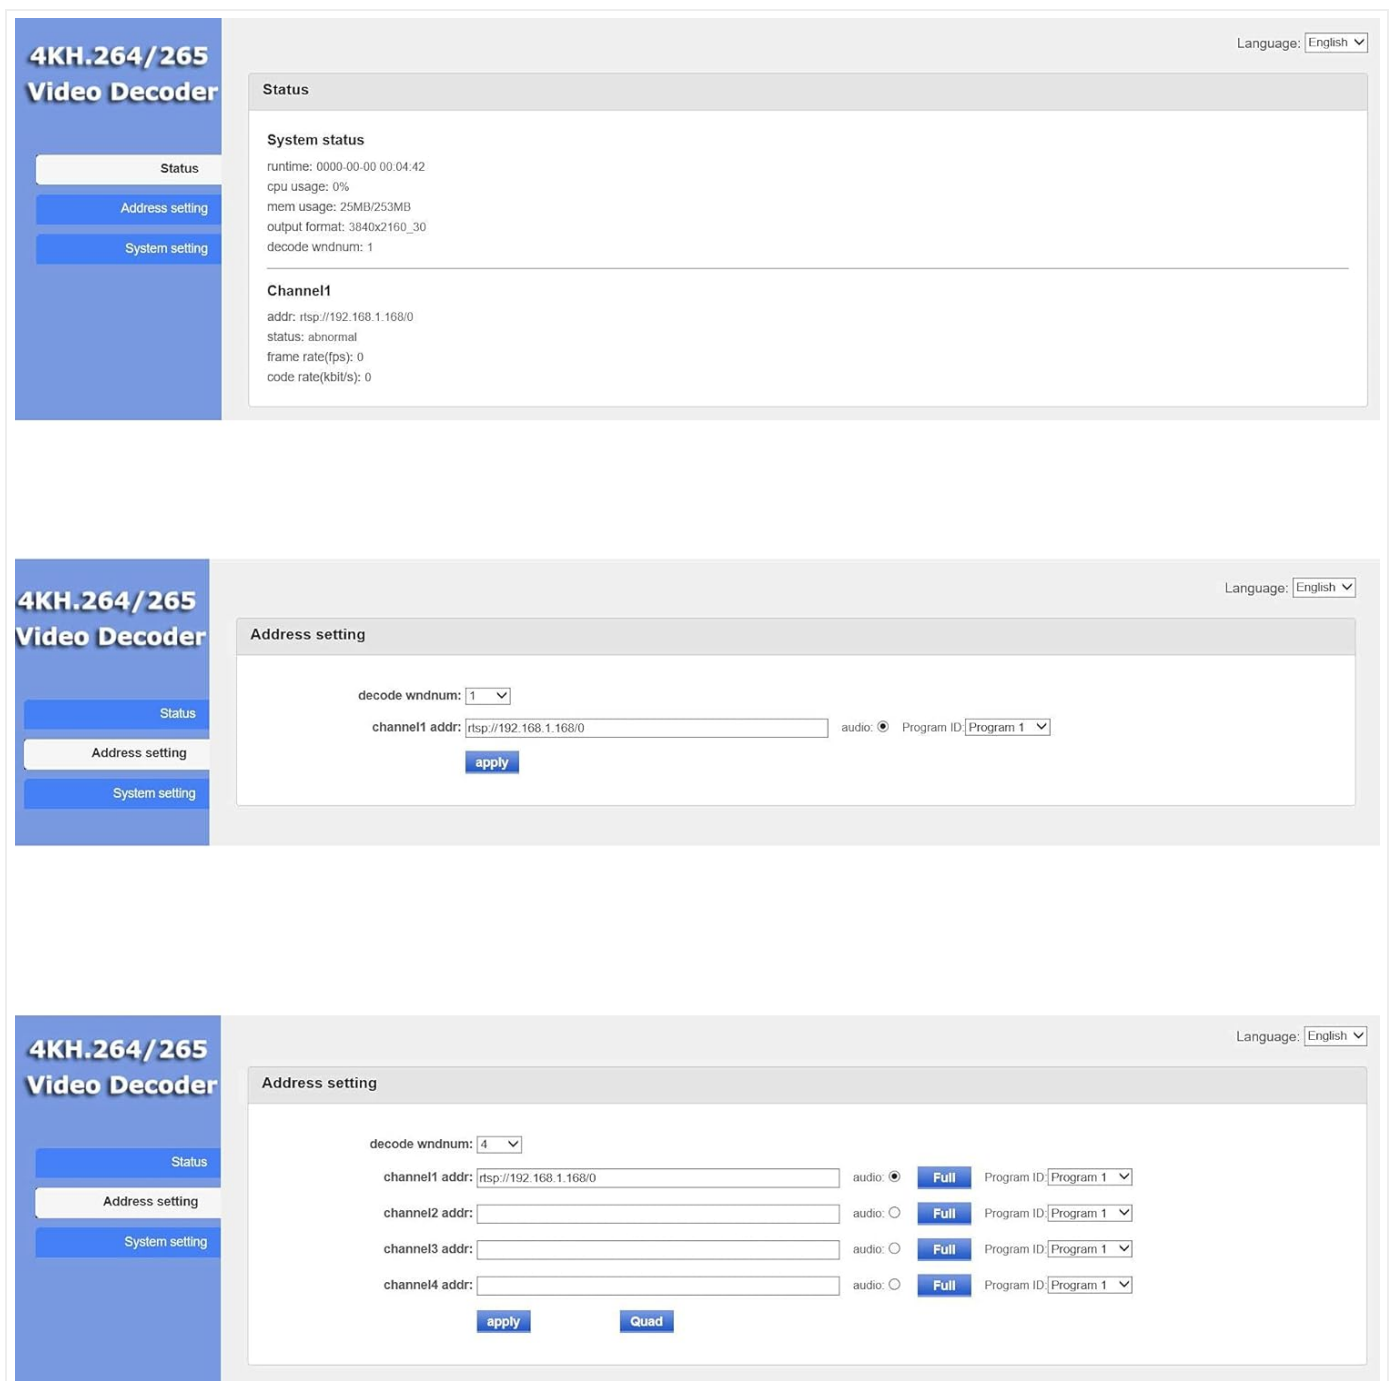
4KH.264/265 Video Decoder

Status

Address setting

System setting

Language: English

Status

System status

runtime: 0000-00-00 00:04:42

cpu usage: 0%

mem usage: 25MB/253MB

output format: 3840x2160_30

decode wndnum: 1

Channel1

addr: rtsp://192.168.1.168/0

status: abnormal

frame rate(fps): 0

code rate(kbit/s): 0

4KH.264/265 Video Decoder

Status

Address setting

System setting

Language: English

Address setting

decode wndnum: 1

channel1 addr: rtsp://192.168.1.168/0 audio: Program ID: Program 1

apply

4KH.264/265 Video Decoder

Status

Address setting

System setting

Language: English

Address setting

decode wndnum: 4

channel1 addr: rtsp://192.168.1.168/0 audio: Full Program ID: Program 1

channel2 addr: audio: Full Program ID: Program 1

channel3 addr: audio: Full Program ID: Program 1

channel4 addr: audio: Full Program ID: Program 1

apply Quad